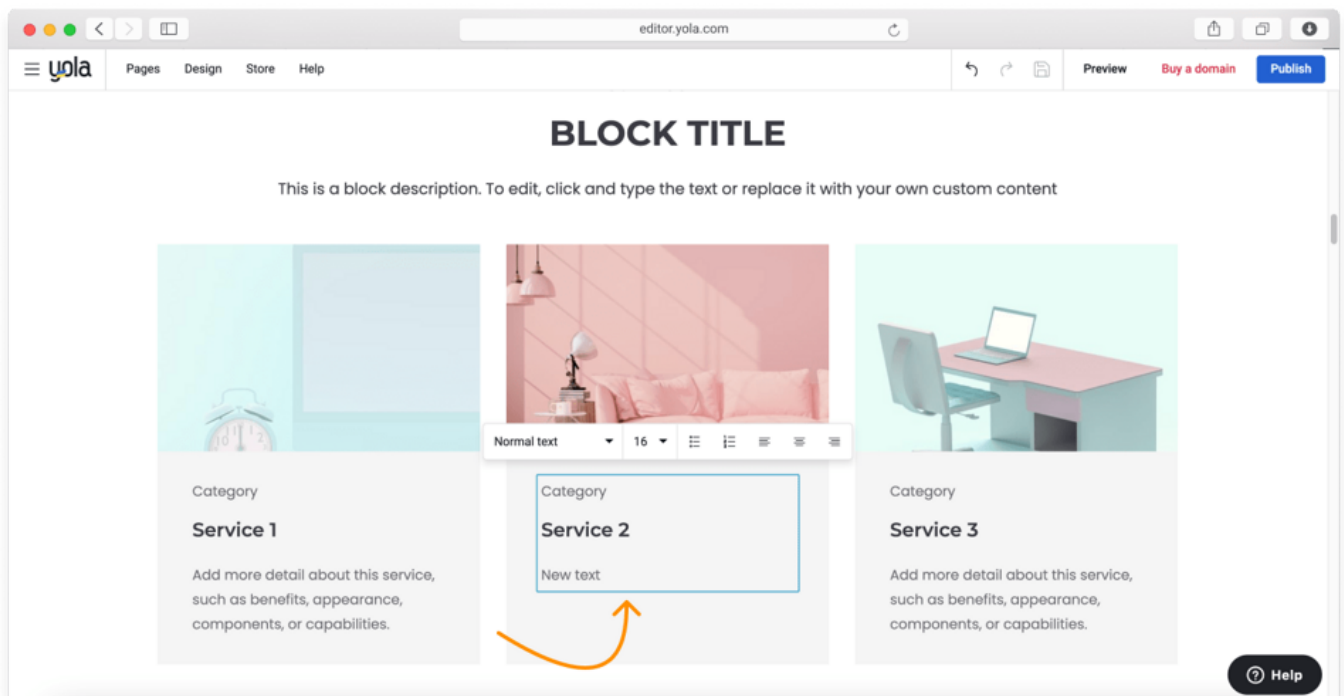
editor.yola.com

yola Pages Design Store Help

Preview Buy a domain Publish

BLOCK TITLE

This is a block description. To edit, click and type the text or replace it with your own custom content

Normal text 16

Category

Service 1

Add more detail about this service, such as benefits, appearance, components, or capabilities.

Category

Service 2

New text

Category

Service 3

Add more detail about this service, such as benefits, appearance, components, or capabilities.

Help